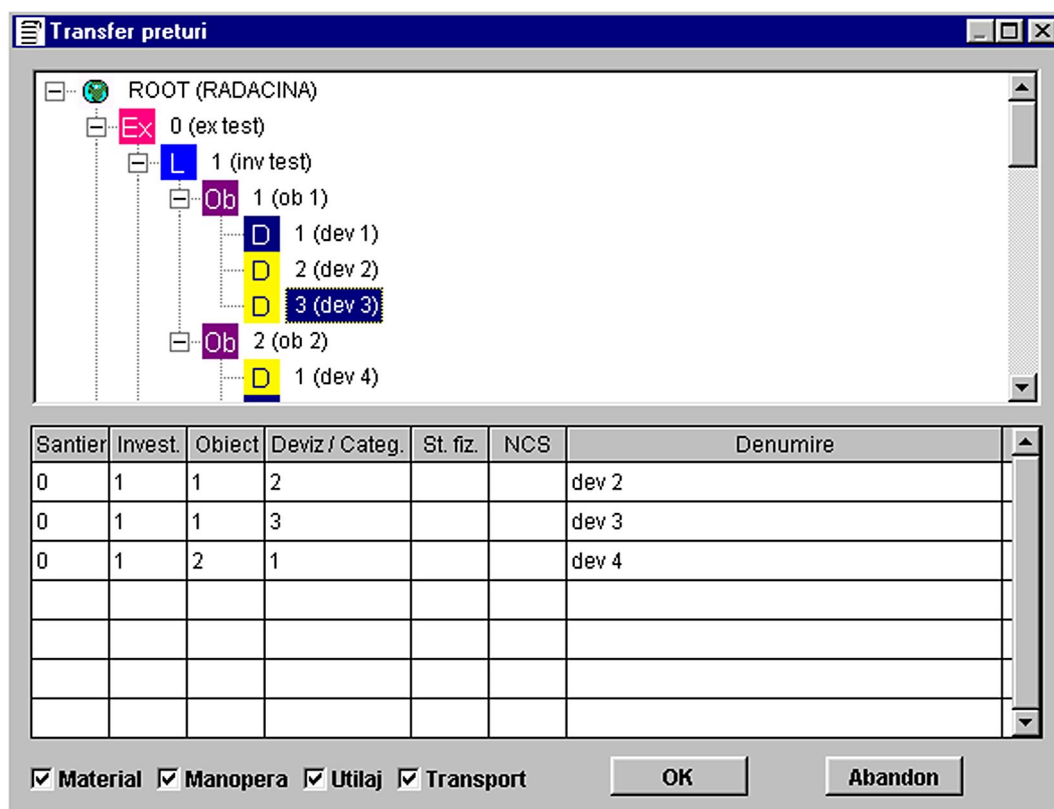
Transfer preturi

ROOT (RADACINA)
Ex 0 (ex test)
L 1 (inv test)
Ob 1 (ob 1)
D 1 (dev 1)
D 2 (dev 2)
D 3 (dev 3)
Ob 2 (ob 2)
D 1 (dev 4)

| Santier | Invest. | Obiect | Deviz / Categ. | St. fiz. | NCS | Denumire |
|---|---|---|---|---|---|---|
| 0 | 1 | 1 | 2 | | | dev 2 |
| 0 | 1 | 1 | 3 | | | dev 3 |
| 0 | 1 | 2 | 1 | | | dev 4 |
| | | | | | | |
| | | | | | | |
| | | | | | | |
| | | | | | | |

Material Manopera Utilaj Transport OK Abandon